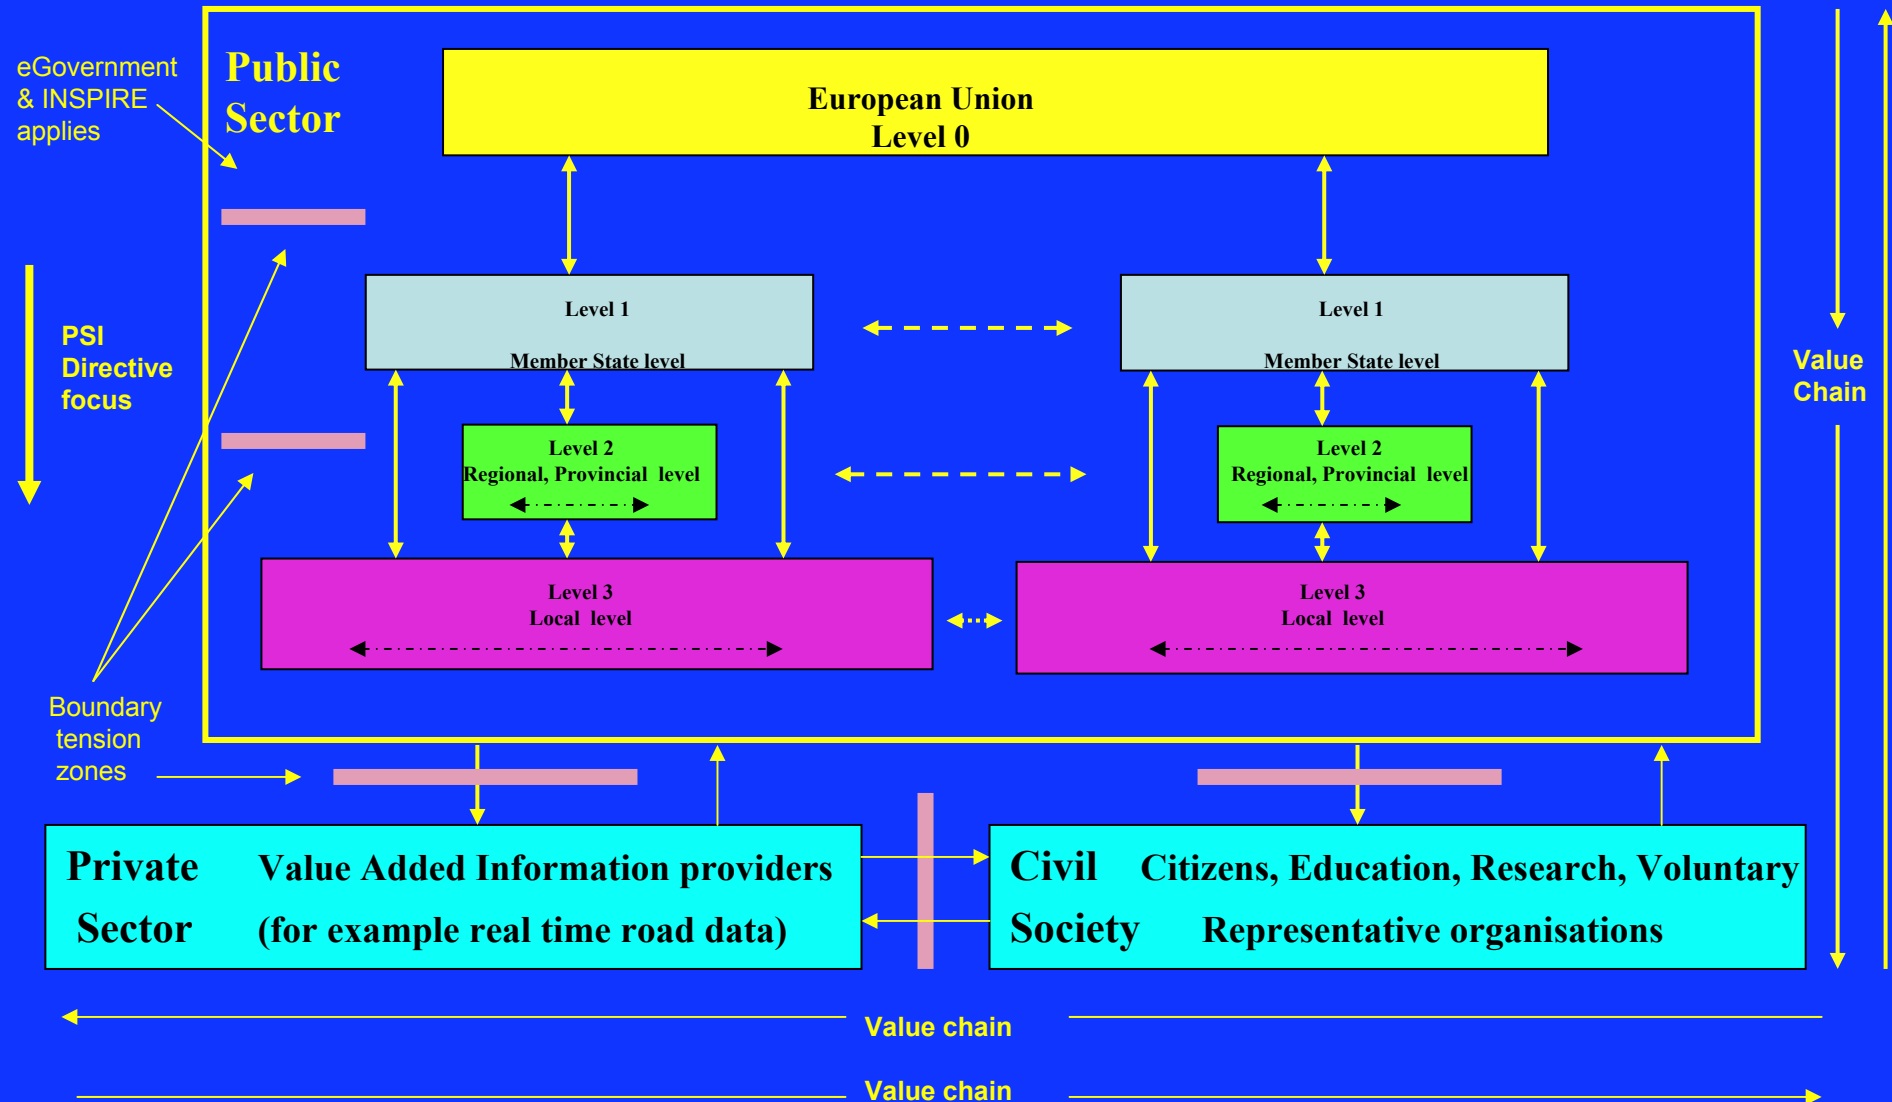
eGovernment & INSPIRE applies

Public Sector

European Union
Level 0

Level 1
Member State level

Level 1
Member State level

PSI Directive focus

Value Chain

Level 2
Regional, Provincial level

Level 2
Regional, Provincial level

Level 3
Local level

Level 3
Local level

Boundary tension zones

Private Sector

Value Added Information providers (for example real time road data)

Civil Society

Citizens, Education, Research, Voluntary Representative organisations

Value chain

Value chain